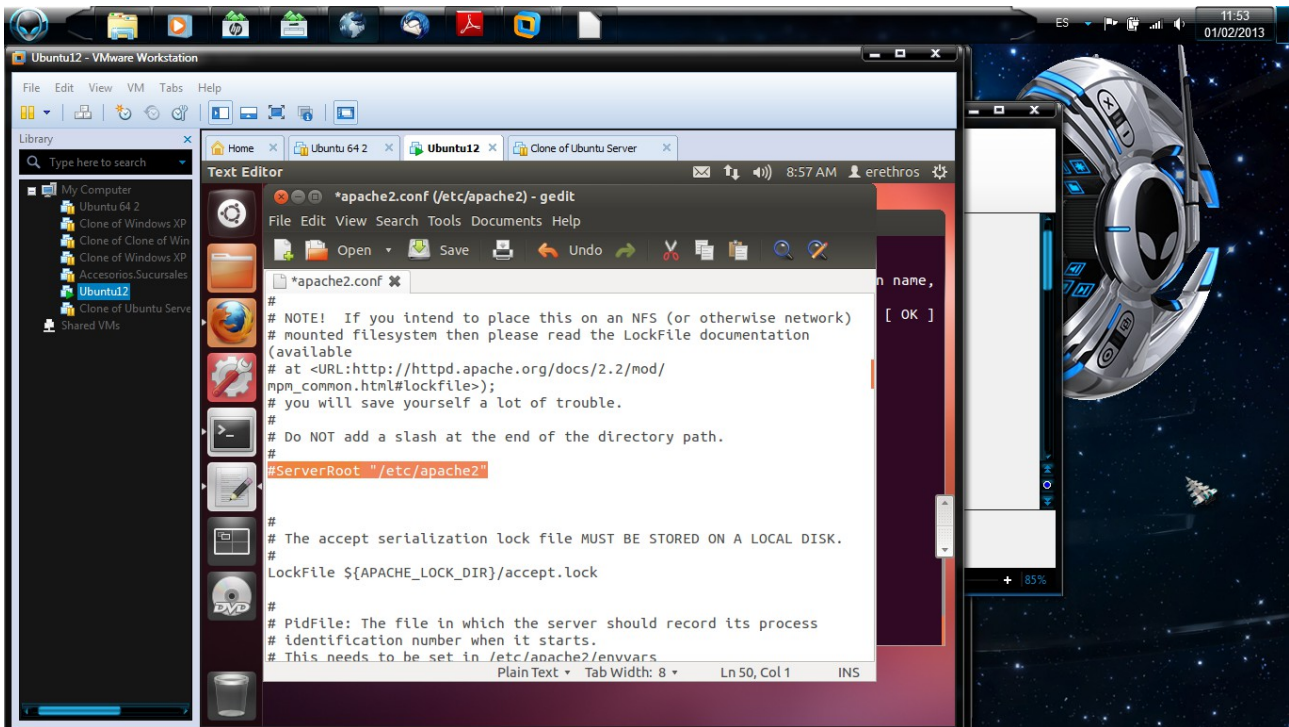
ES 11:53 01/02/2013

Ubuntu12 - VMware Workstation

File Edit View VM Tabs Help

Library

Type here to search

My Computer
Ubuntu 64 2
Clone of Windows XP
Clone of Clone of Win
Clone of Windows XP
Accesorios.Sucursales
Ubuntu12
Clone of Ubuntu Serve
Shared VMs

Home | Ubuntu 64 2 | Ubuntu12 | Clone of Ubuntu Server

Text Editor 8:57 AM erethros

*apache2.conf (/etc/apache2) - gedit

File Edit View Search Tools Documents Help

Open Save Undo

*apache2.conf

n name,

[ OK ]

#
# NOTE! If you intend to place this on an NFS (or otherwise network)
# mounted filesystem then please read the LockFile documentation (available
# at <URL:http://httpd.apache.org/docs/2.2/mod/mpm_common.html#lockfile>);
# you will save yourself a lot of trouble.
#
# Do NOT add a slash at the end of the directory path.
#
#ServerRoot "/etc/apache2"

#
# The accept serialization lock file MUST BE STORED ON A LOCAL DISK.
#
LockFile ${APACHE_LOCK_DIR}/accept.lock

#
# PidFile: The file in which the server should record its process
# identification number when it starts.
# This needs to be set in /etc/apache2/envvars

Plain Text ▾ Tab Width: 8 ▾ Ln 50, Col 1 INS

85%